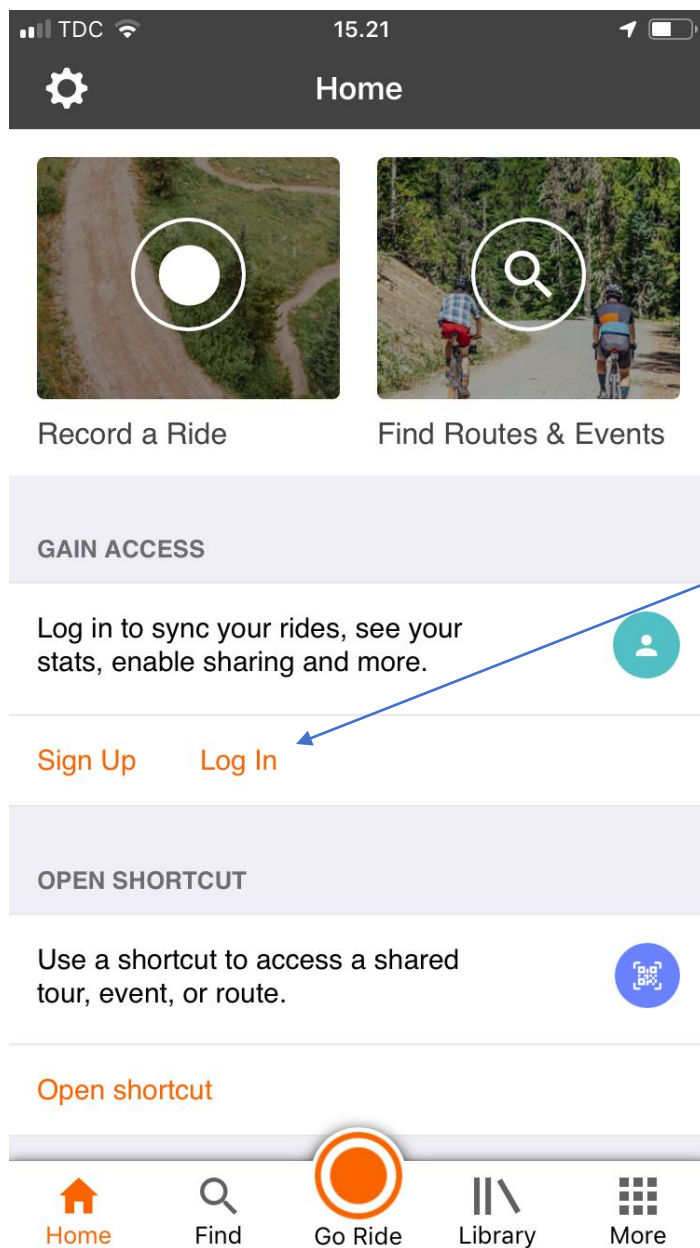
TDC 15.21

Home

Record a Ride

Find Routes & Events

GAIN ACCESS

Log in to sync your rides, see your stats, enable sharing and more.

Sign Up Log In

OPEN SHORTCUT

Use a shortcut to access a shared tour, event, or route.

Open shortcut

Home Find Go Ride Library More